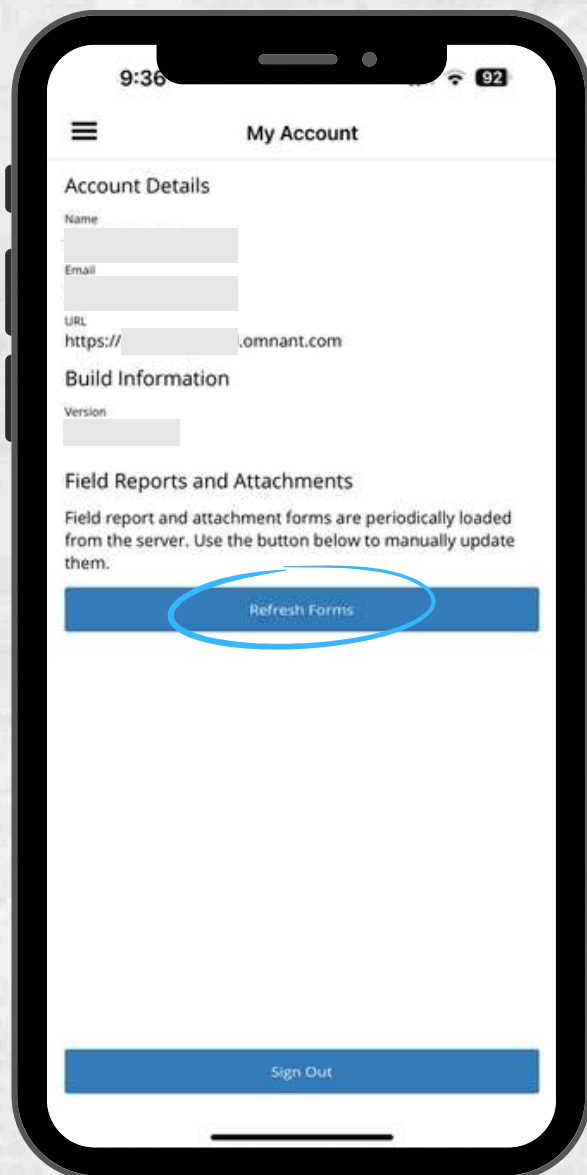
9:36

92

My Account

Account Details

Name

Email

URL
https://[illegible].omnant.com

Build Information

Version

Field Reports and Attachments

Field report and attachment forms are periodically loaded from the server. Use the button below to manually update them.

Refresh Forms

Sign Out